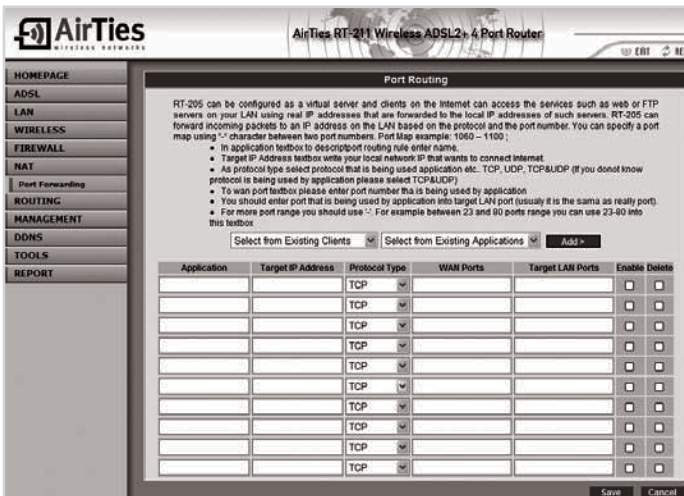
AirTies
wireless networks

AirTies RT-211 Wireless ADSL2+ 4 Port Router

ÇIKIŞ  YENİLE

HOMEPAGE
ADSL
LAN
WIRELESS
FIREWALL
NAT
Port Forwarding
ROUTING
MANAGEMENT
DDNS
TOOLS
REPORT

Port Routing

RT-205 can be configured as a virtual server and clients on the Internet can access the services such as web or FTP servers on your LAN using real IP addresses that are forwarded to the local IP addresses of such servers. RT-205 can forward incoming packets to an IP address on the LAN based on the protocol and the port number. You can specify a port map using '-' character between two port numbers. Port Map example: 1060 – 1100 ;

• In application textbox to descriptport routing rule enter name.
• Target IP Address textbox write your local network IP that wants to connect internet.
• As protocol type select protocol that is being used application etc.. TCP, UDP, TCP&UDP (If you donot know protocol is being used by application please select TCP&UDP)
• To wan port textbox please enter port number tha is being used by application
• You should enter port that is being used by application into target LAN port (usually it is the sama as really port).
• For more port range you should use '-'. For example between 23 and 80 ports range you can use 23-80 into this textbox

Select from Existing Clients | Select from Existing Applications | Add >

| Application | Target IP Address | Protocol Type | WAN Ports | Target LAN Ports | Enable | Delete |
|---|---|---|---|---|---|---|
| | | TCP | | | | |
| | | TCP | | | | |
| | | TCP | | | | |
| | | TCP | | | | |
| | | TCP | | | | |
| | | TCP | | | | |
| | | TCP | | | | |
| | | TCP | | | | |
| | | TCP | | | | |
| | | TCP | | | | |

Save  Cancel